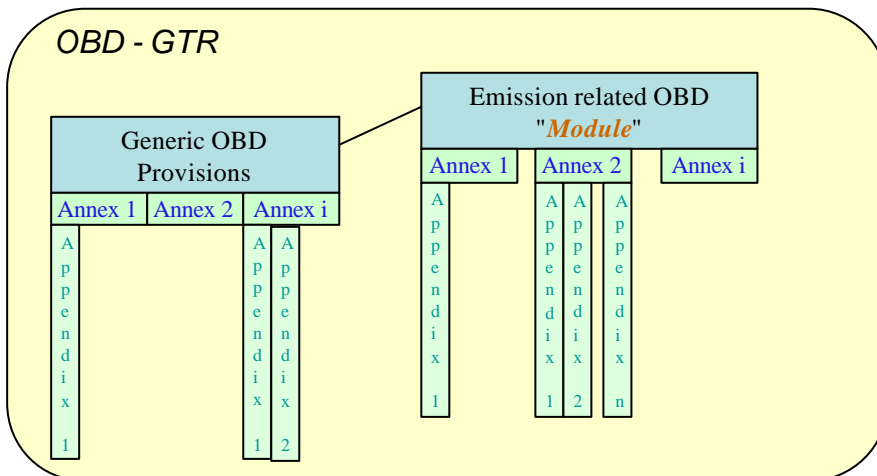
OBD - GTR

Generic OBD Provisions

Annex 1 | Annex 2 | Annex i

Appendix 1

Appendix 1

Appendix 2

Emission related OBD "*Module*"

Annex 1 | Annex 2 | Annex i

Appendix 1

Appendix 1

Appendix 2

Appendix n